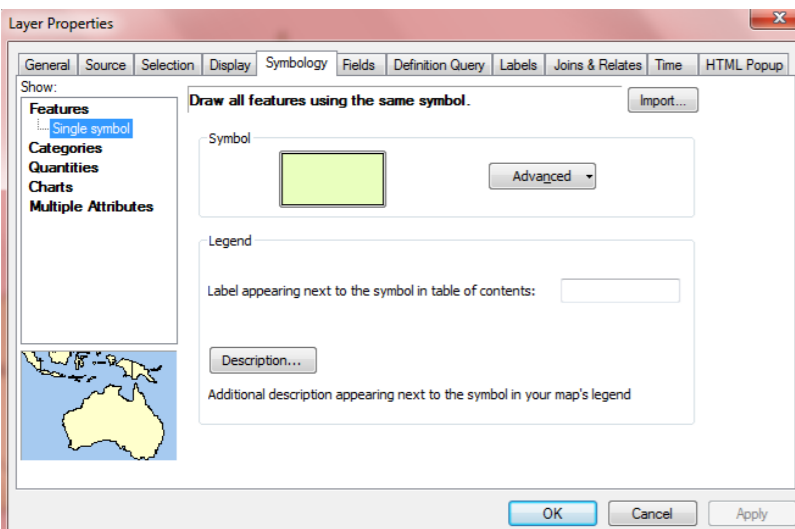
Layer Properties

General | Source | Selection | Display | Symbology | Fields | Definition Query | Labels | Joins & Relates | Time | HTML Popup

Show:
Features
Single symbol
Categories
Quantities
Charts
Multiple Attributes

Draw all features using the same symbol.

Import...

Symbol

Advanced

Legend

Label appearing next to the symbol in table of contents:

Description...

Additional description appearing next to the symbol in your map's legend

OK
Cancel
Apply